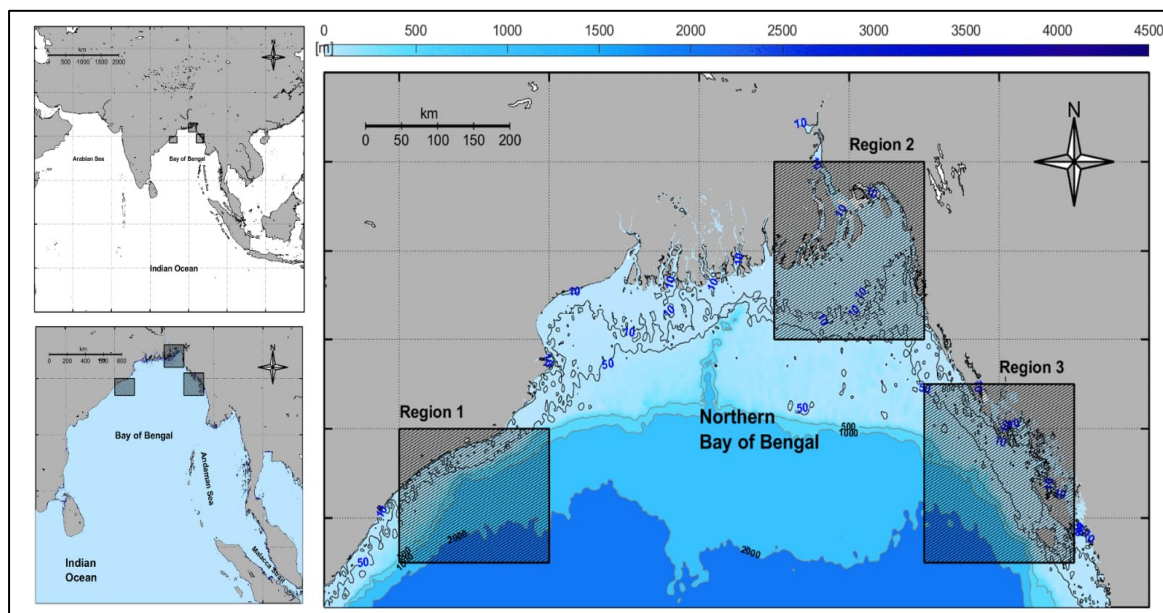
km
0 500 1000 1500 2000
N
Arabian Sea
Bay of Bengal
Indian Ocean

km
0 200 400 600 800
N
Bay of Bengal
Andaman Sea
Indian Ocean
Malacca Strait

0 500 1000 1500 2000 2500 3000 3500 4000 4500
[m]

km
0 50 100 150 200
N
Region 1
Region 2
Region 3
Northern Bay of Bengal
10
10
10
10
10
10
10
10
10
10
10
10
20
50
50
50
50
500
1000
1000
2000
2000